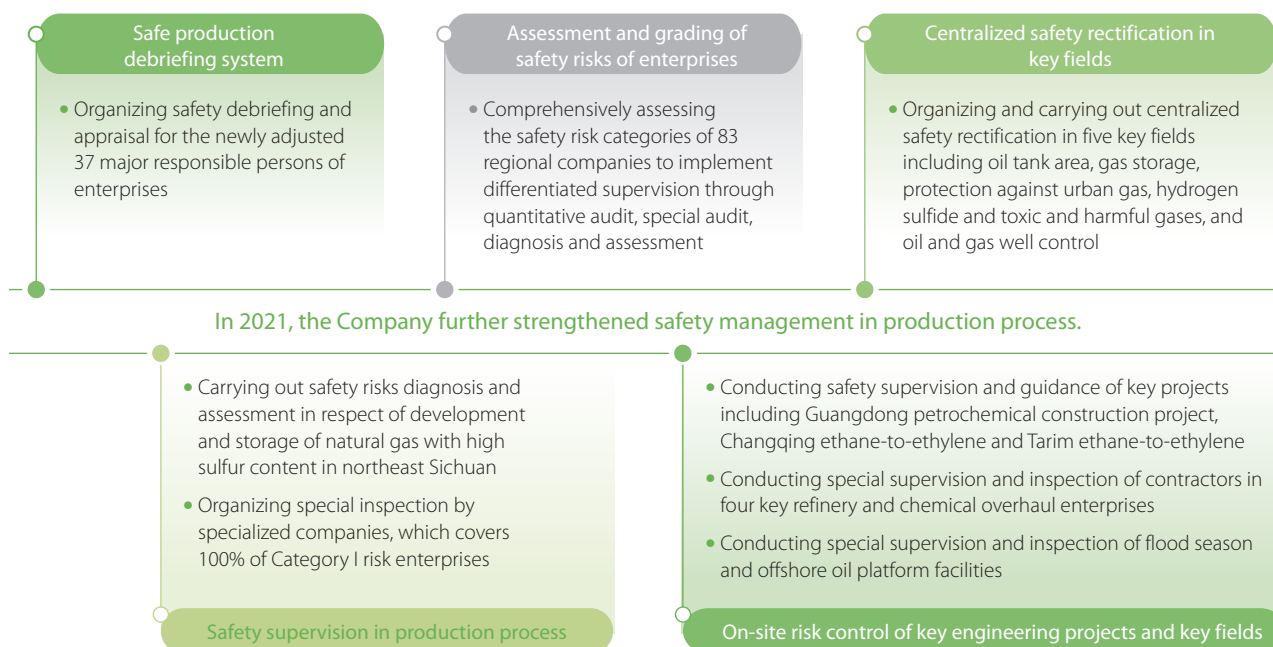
Safe production debriefing system

Organizing safety debriefing and appraisal for the newly adjusted 37 major responsible persons of enterprises

Assessment and grading of safety risks of enterprises

Comprehensively assessing the safety risk categories of 83 regional companies to implement differentiated supervision through quantitative audit, special audit, diagnosis and assessment

Centralized safety rectification in key fields

Organizing and carrying out centralized safety rectification in five key fields including oil tank area, gas storage, protection against urban gas, hydrogen sulfide and toxic and harmful gases, and oil and gas well control

In 2021, the Company further strengthened safety management in production process.

Carrying out safety risks diagnosis and assessment in respect of development and storage of natural gas with high sulfur content in northeast Sichuan

Organizing special inspection by specialized companies, which covers 100% of Category I risk enterprises

Safety supervision in production process

Conducting safety supervision and guidance of key projects including Guangdong petrochemical construction project, Changqing ethane-to-ethylene and Tarim ethane-to-ethylene

Conducting special supervision and inspection of contractors in four key refinery and chemical overhaul enterprises

Conducting special supervision and inspection of flood season and offshore oil platform facilities

On-site risk control of key engineering projects and key fields